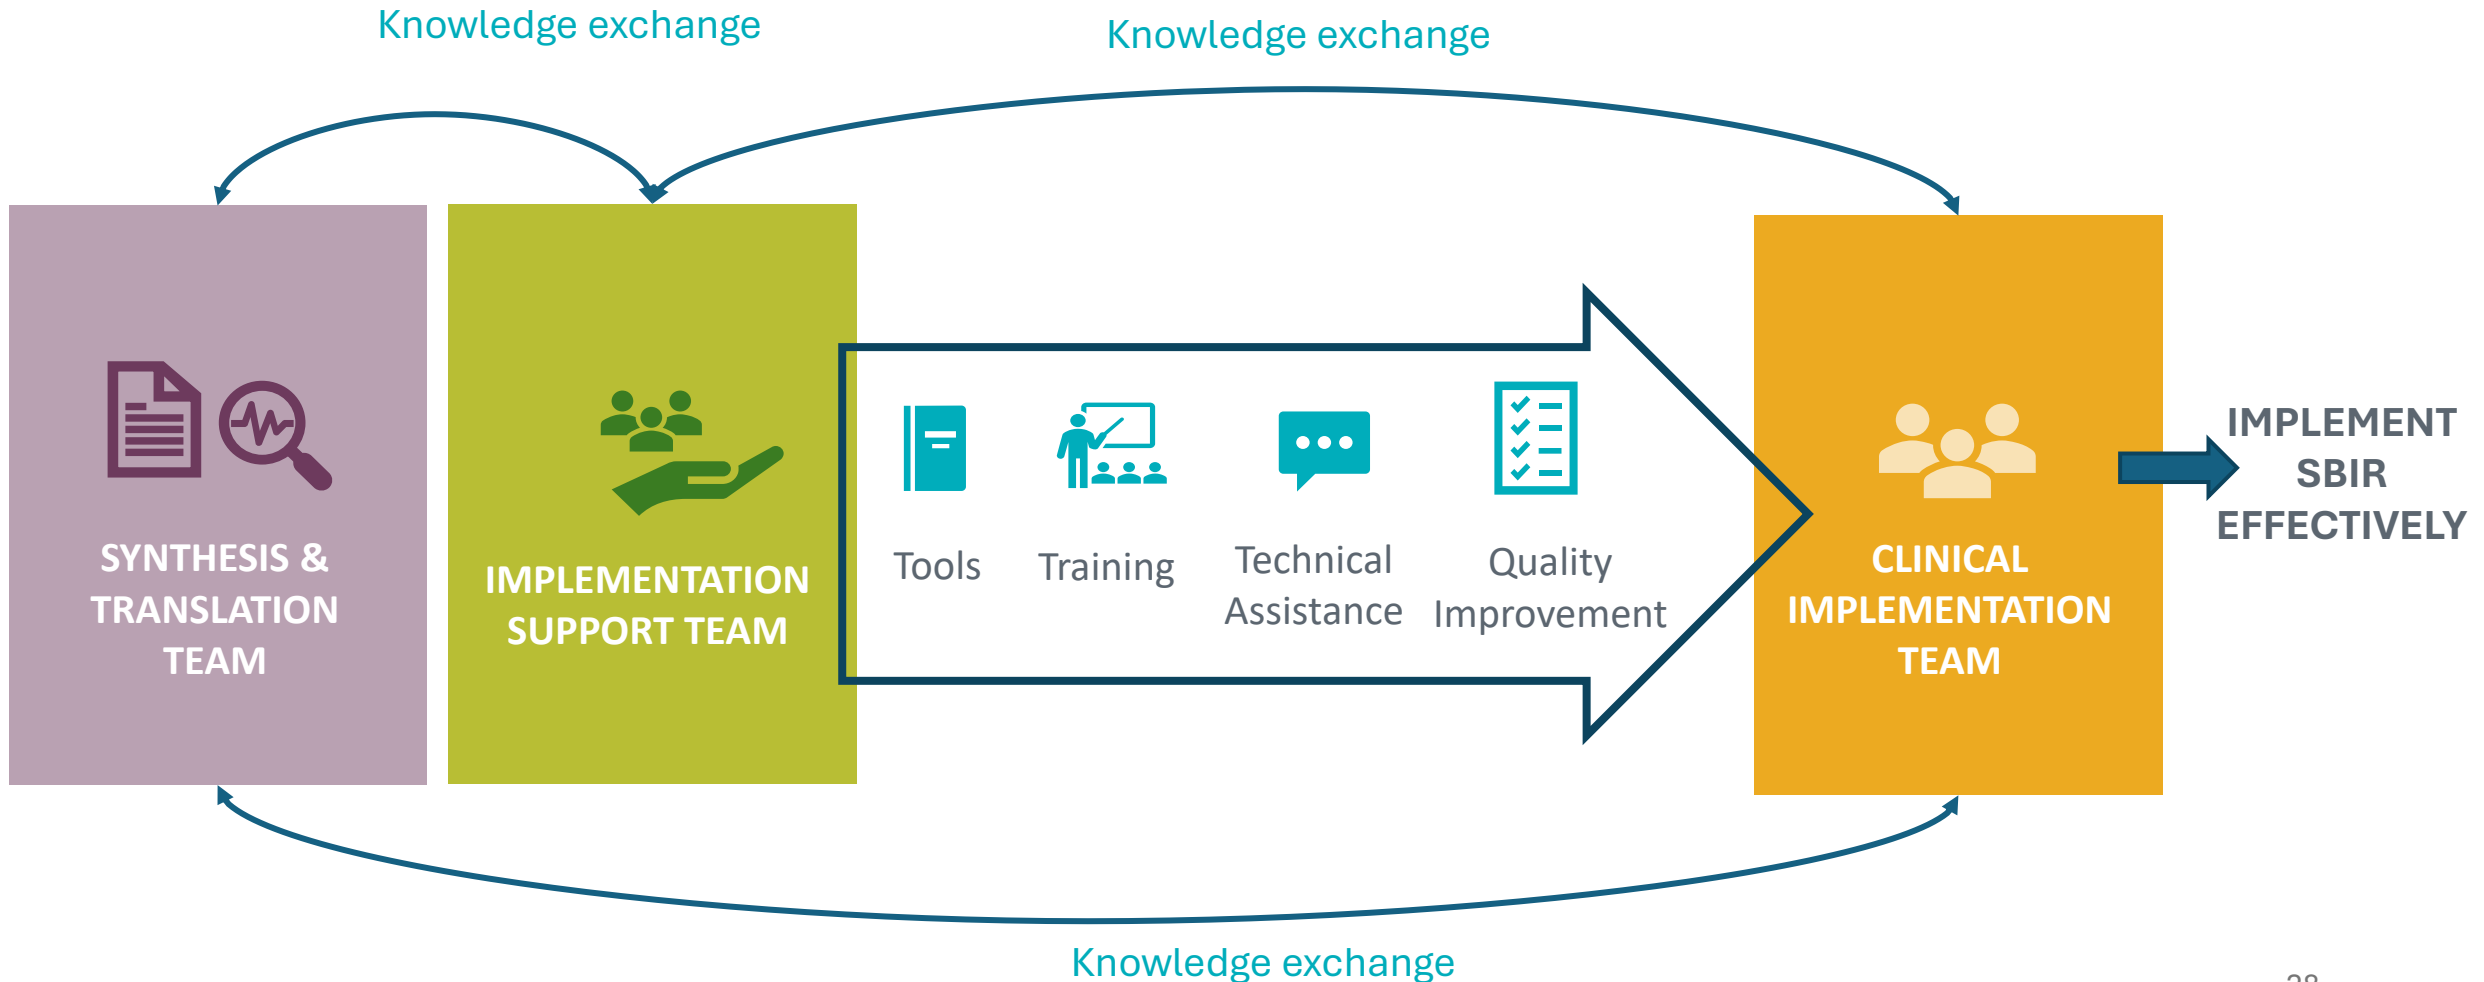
Knowledge exchange

Knowledge exchange

SYNTHESIS & TRANSLATION TEAM

IMPLEMENTATION SUPPORT TEAM

Tools

Training

Technical Assistance

Quality Improvement

CLINICAL IMPLEMENTATION TEAM

IMPLEMENT SBIR EFFECTIVELY

Knowledge exchange

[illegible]